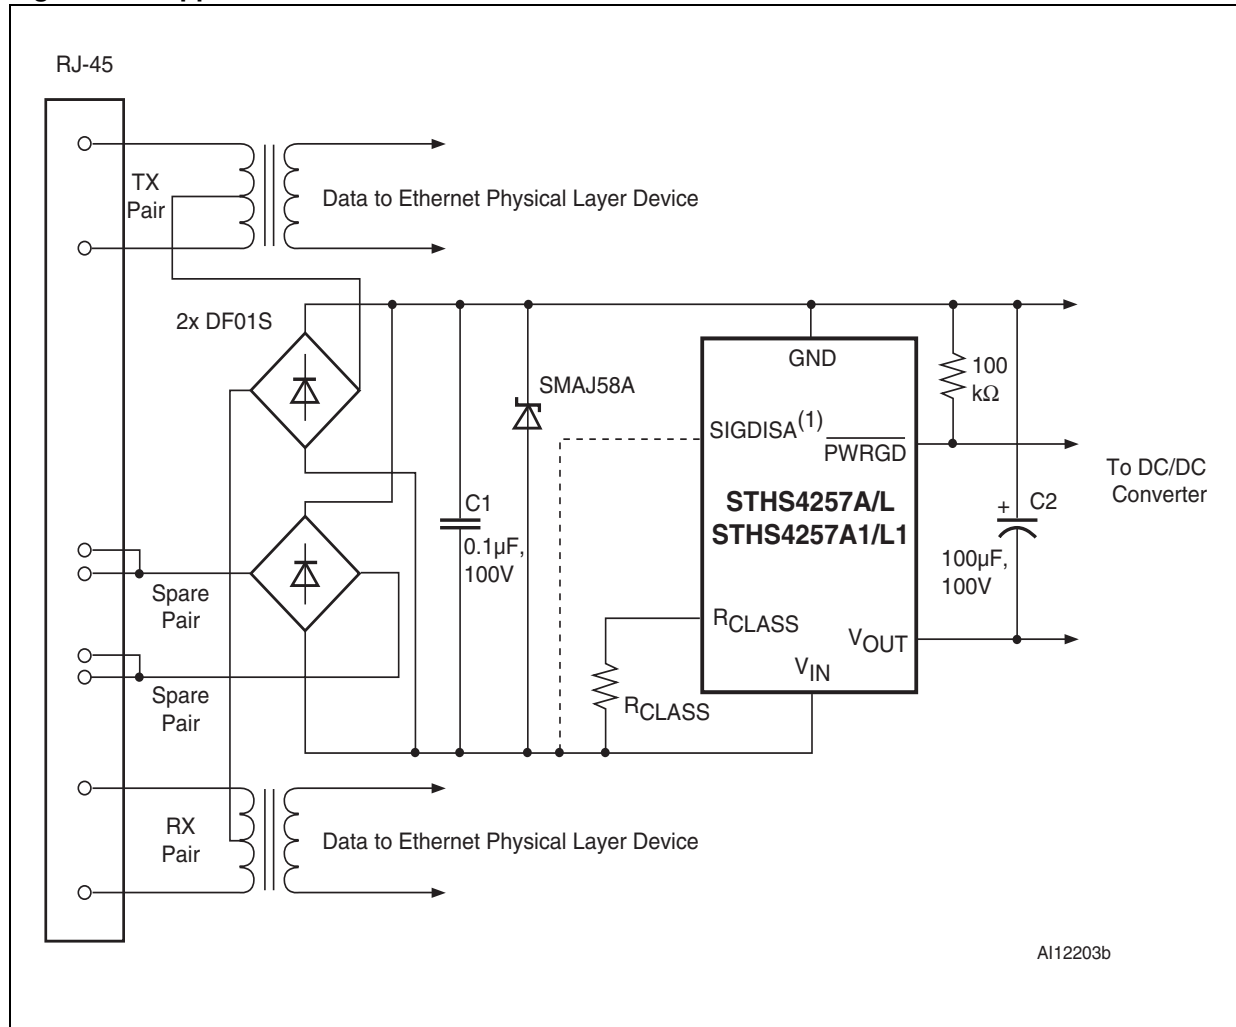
RJ-45

TX Pair

Data to Ethernet Physical Layer Device

2x DF01S

SMAJ58A

GND

100 kΩ

SIGDISA$^{(1)}$

$\overline{PWRGD}$

To DC/DC Converter

C1 0.1µF, 100V

STHS4257A/L
STHS4257A1/L1

C2

100µF, 100V

Spare Pair

$R_{CLASS}$

$V_{OUT}$

$V_{IN}$

Spare Pair

$R_{CLASS}$

RX Pair

Data to Ethernet Physical Layer Device

AI12203b